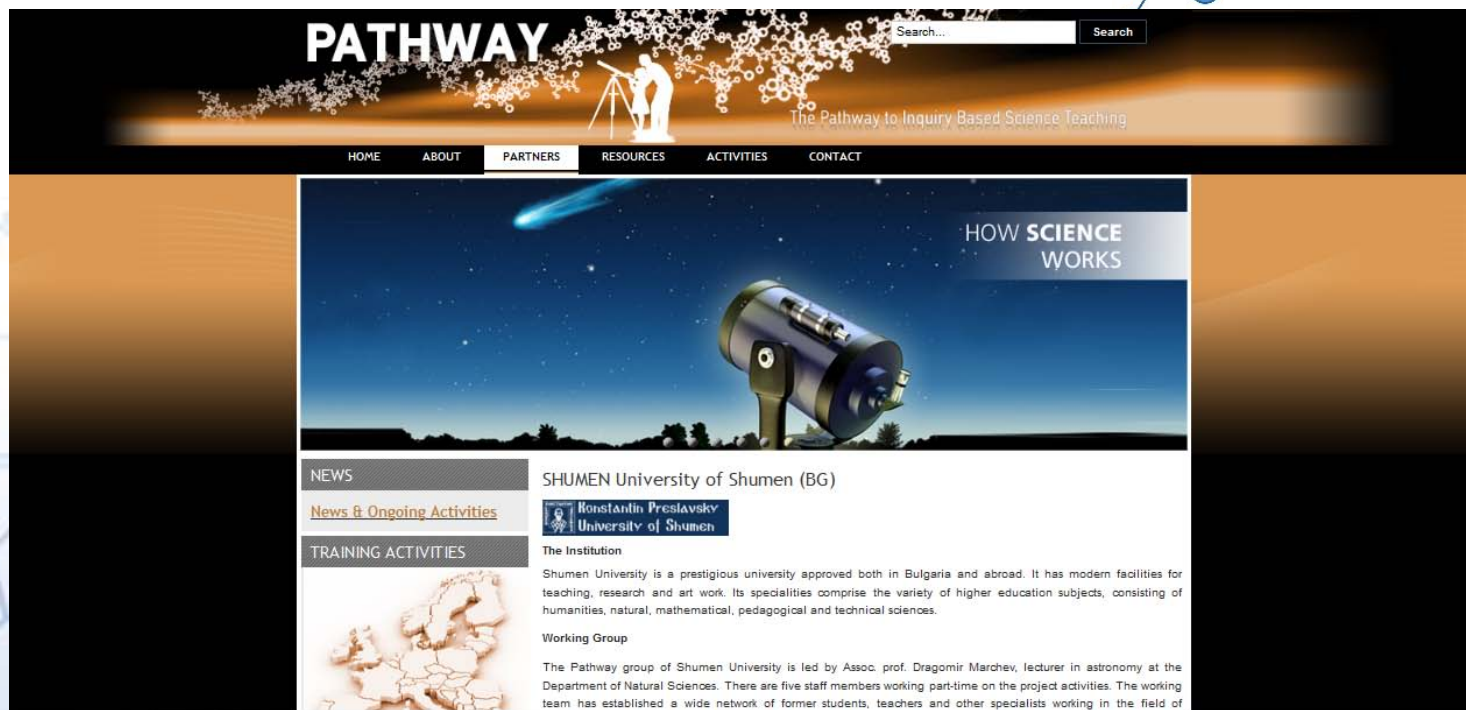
PATHWAY

Search...

Search

The Pathway to Inquiry Based Science Teaching

HOME ABOUT PARTNERS RESOURCES ACTIVITIES CONTACT

HOW SCIENCE WORKS

NEWS

News & Ongoing Activities

TRAINING ACTIVITIES

SHUMEN University of Shumen (BG)

Konstantin Preslavsky University of Shumen

The Institution

Shumen University is a prestigious university approved both in Bulgaria and abroad. It has modern facilities for teaching, research and art work. Its specialities comprise the variety of higher education subjects, consisting of humanities, natural, mathematical, pedagogical and technical sciences.

Working Group

The Pathway group of Shumen University is led by Assoc. prof. Dragomir Marchev, lecturer in astronomy at the Department of Natural Sciences. There are five staff members working part-time on the project activities. The working team has established a wide network of former students, teachers and other specialists working in the field of